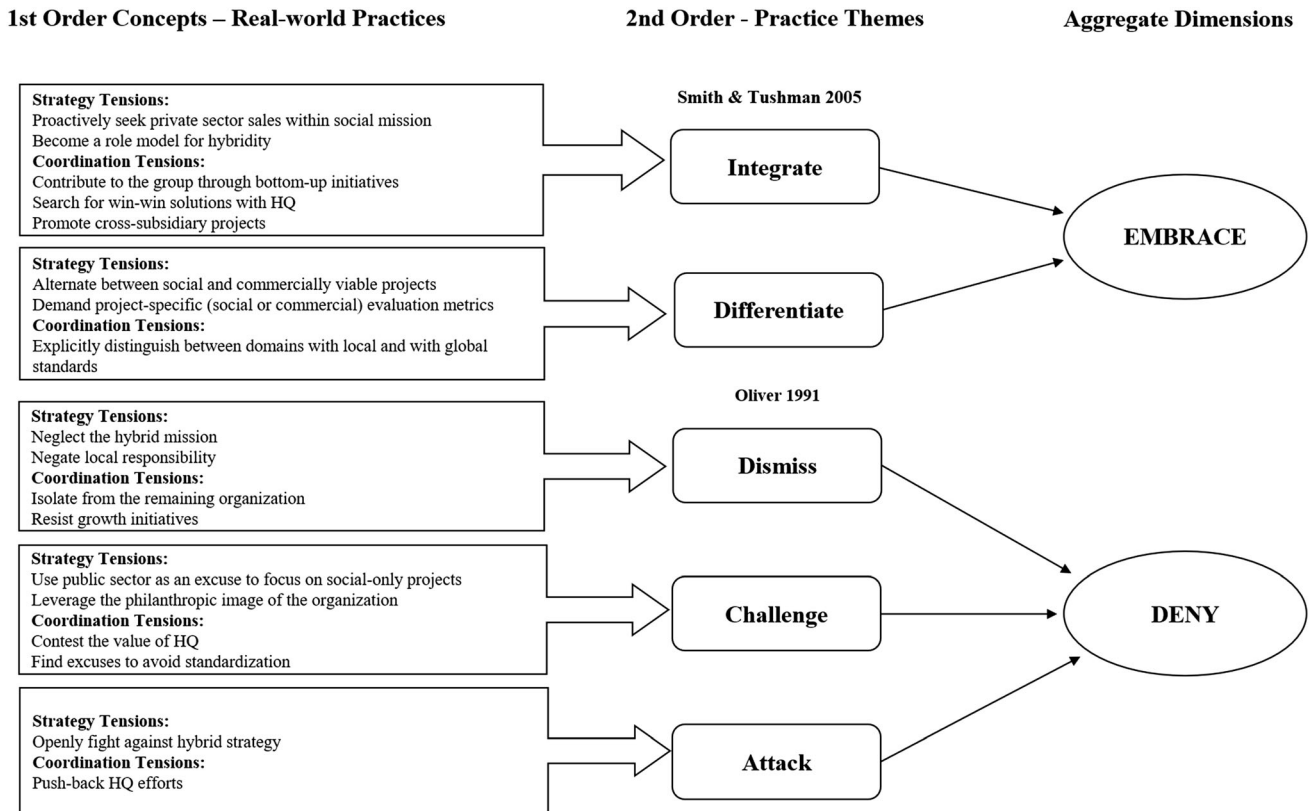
1st Order Concepts – Real-world Practices

2nd Order - Practice Themes

Aggregate Dimensions

Strategy Tensions:
Proactively seek private sector sales within social mission
Become a role model for hybridity
Coordination Tensions:
Contribute to the group through bottom-up initiatives
Search for win-win solutions with HQ
Promote cross-subsidiary projects

Smith & Tushman 2005

Integrate

EMBRACE

Strategy Tensions:
Alternate between social and commercially viable projects
Demand project-specific (social or commercial) evaluation metrics
Coordination Tensions:
Explicitly distinguish between domains with local and with global standards

Differentiate

Oliver 1991

Strategy Tensions:
Neglect the hybrid mission
Negate local responsibility
Coordination Tensions:
Isolate from the remaining organization
Resist growth initiatives

Dismiss

Strategy Tensions:
Use public sector as an excuse to focus on social-only projects
Leverage the philanthropic image of the organization
Coordination Tensions:
Contest the value of HQ
Find excuses to avoid standardization

Challenge

DENY

Strategy Tensions:
Openly fight against hybrid strategy
Coordination Tensions:
Push-back HQ efforts

Attack